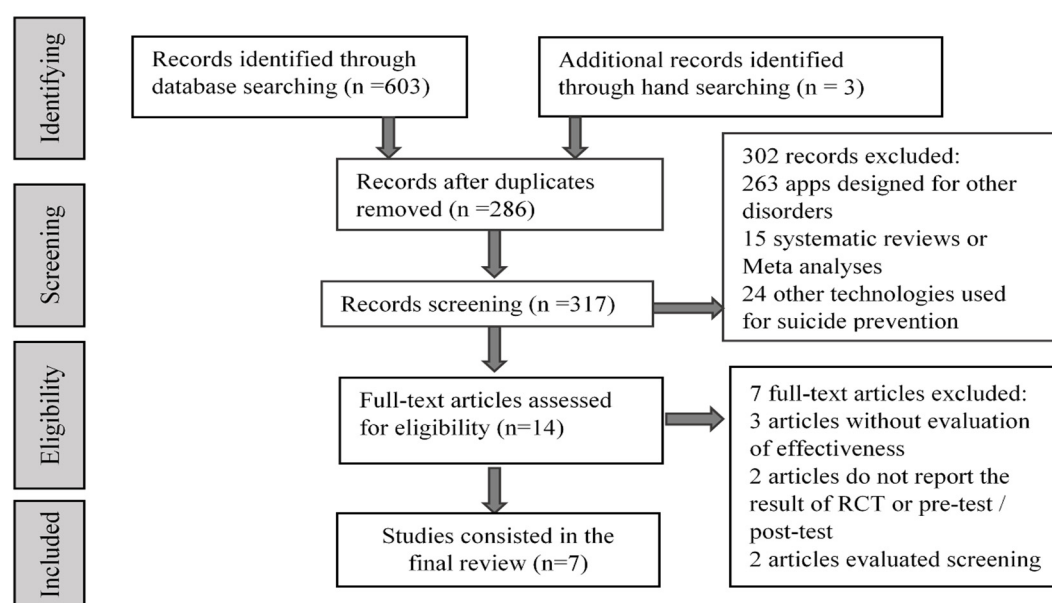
Identifying

Records identified through database searching (n =603)

Additional records identified through hand searching (n = 3)

Screening

Records after duplicates removed (n =286)

302 records excluded:
263 apps designed for other disorders
15 systematic reviews or Meta analyses
24 other technologies used for suicide prevention

Records screening (n =317)

Eligibility

Full-text articles assessed for eligibility (n=14)

7 full-text articles excluded:
3 articles without evaluation of effectiveness
2 articles do not report the result of RCT or pre-test / post-test
2 articles evaluated screening

Included

Studies consisted in the final review (n=7)